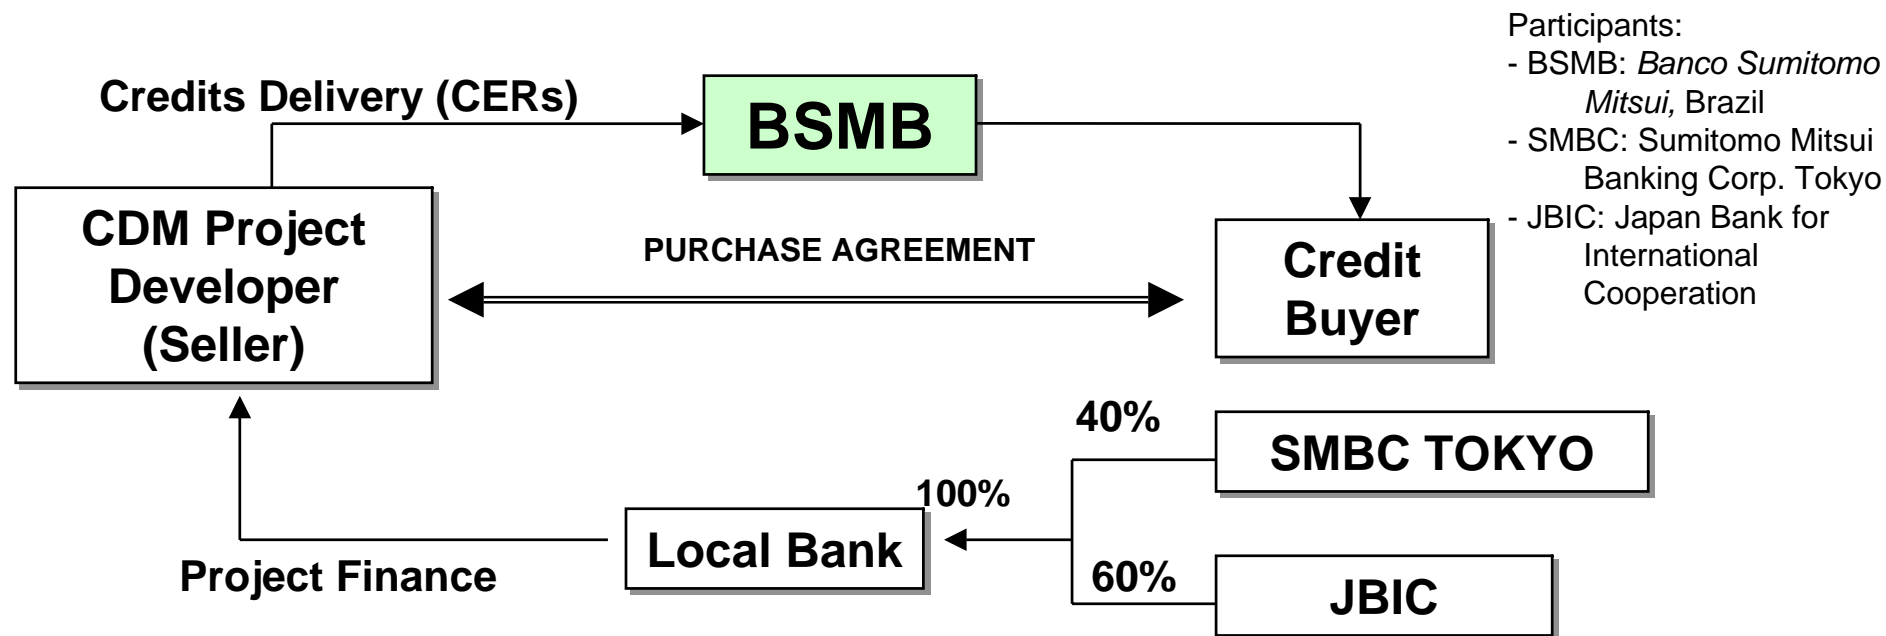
Participants:
- BSMB: *Banco Sumitomo Mitsui,* Brazil
- SMBC: Sumitomo Mitsui Banking Corp. Tokyo
- JBIC: Japan Bank for International Cooperation

Credits Delivery (CERs)

BSMB

CDM Project Developer (Seller)

PURCHASE AGREEMENT

Credit Buyer

40%

SMBC TOKYO

100%

Local Bank

Project Finance

60%

JBIC